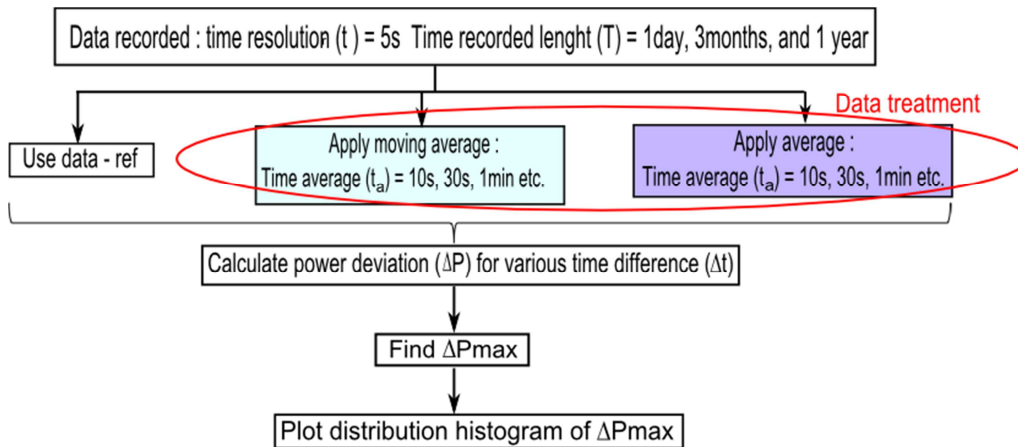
Data recorded : time resolution (t ) = 5s Time recorded lenght (T) = 1day, 3months, and 1 year

Data treatment

Use data - ref

Apply moving average :
Time average ($t_a$) = 10s, 30s, 1min etc.

Apply average :
Time average ($t_a$) = 10s, 30s, 1min etc.

Calculate power deviation ($\Delta$P) for various time difference ($\Delta$t)

Find $\Delta$Pmax

Plot distribution histogram of $\Delta$Pmax